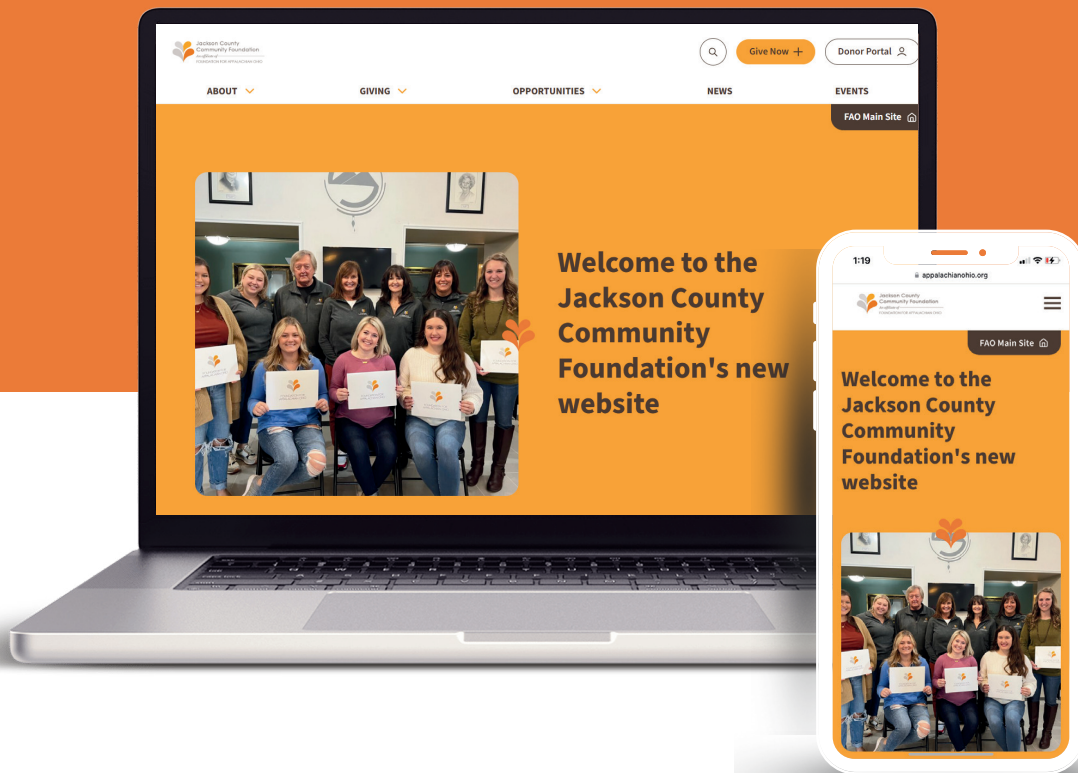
Jackson County Community Foundation
an affiliate of
FOUNDATION FOR APPALACHIAN OHIO

Give Now +
Donor Portal

ABOUT
GIVING
OPPORTUNITIES
NEWS
EVENTS

FAO Main Site

Welcome to the Jackson County Community Foundation's new website

1:19
appalachianohio.org

Jackson County Community Foundation
an affiliate of
FOUNDATION FOR APPALACHIAN OHIO

FAO Main Site

Welcome to the Jackson County Community Foundation's new website